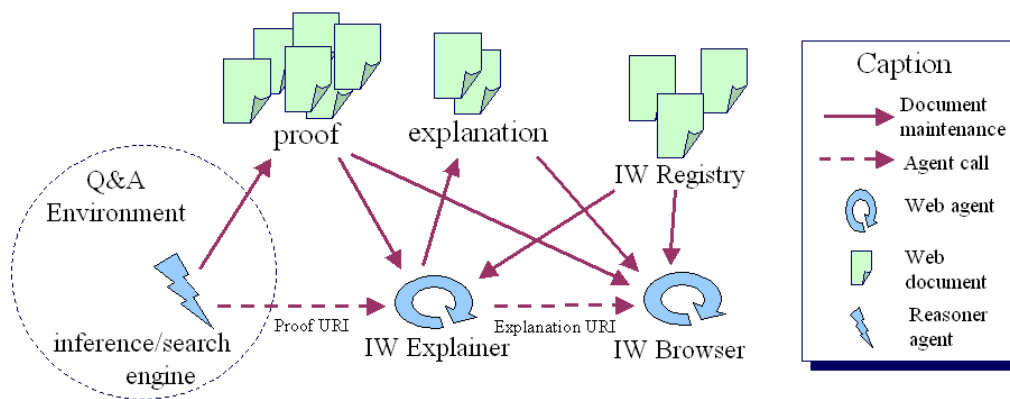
proof

explanation

IW Registry

Q&A Environment

inference/search engine

Proof URI

IW Explainer

Explanation URI

IW Browser

Caption

Document maintenance

Agent call

Web agent

Web document

Reasoner agent